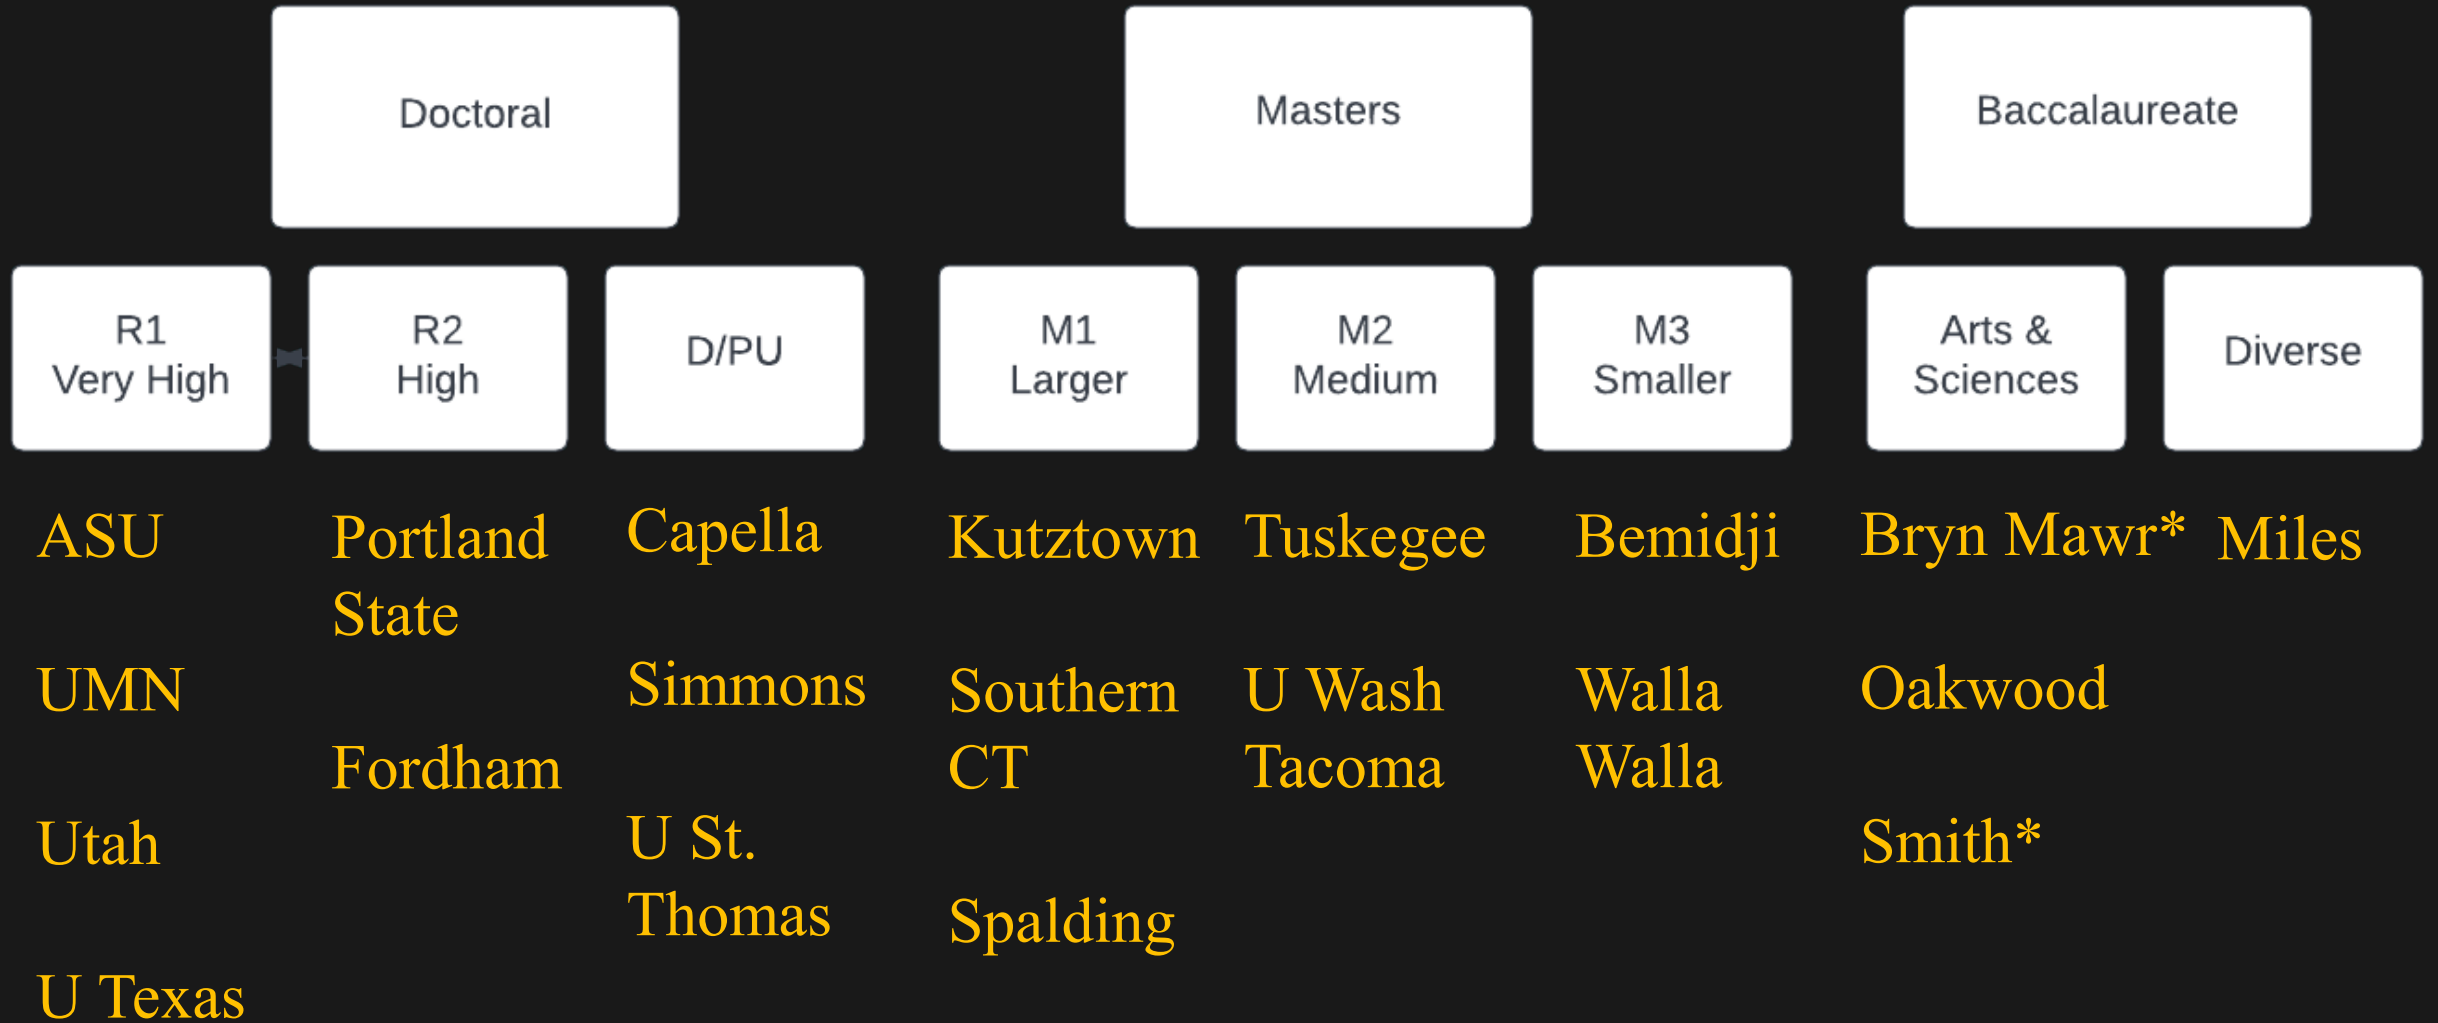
Doctoral

Masters

Baccalaureate

R1
Very High

R2
High

D/PU

M1
Larger

M2
Medium

M3
Smaller

Arts &
Sciences

Diverse

ASU

UMN

Utah

U Texas

Portland State

Fordham

Capella

Simmons

U St. Thomas

Kutztown

Southern CT

Spalding

Tuskegee

U Wash Tacoma

Bemidji

Walla Walla

Bryn Mawr*

Oakwood

Smith*

Miles